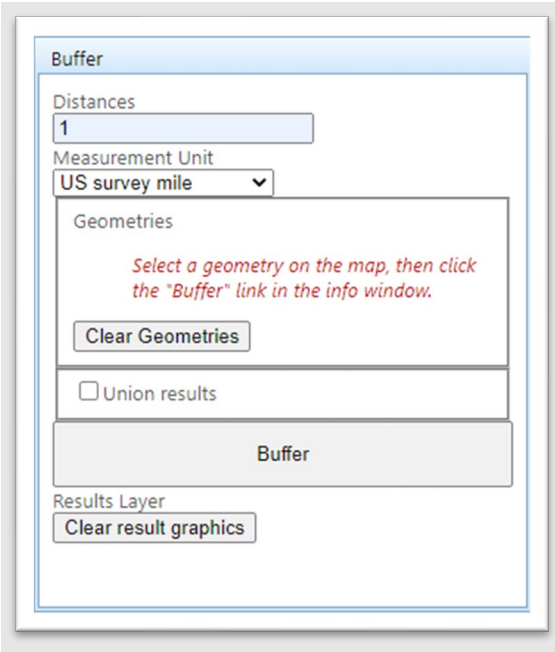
Buffer

Distances

1

Measurement Unit

US survey mile

Geometries

Select a geometry on the map, then click the "Buffer" link in the info window.

Clear Geometries

Union results

Buffer

Results Layer

Clear result graphics